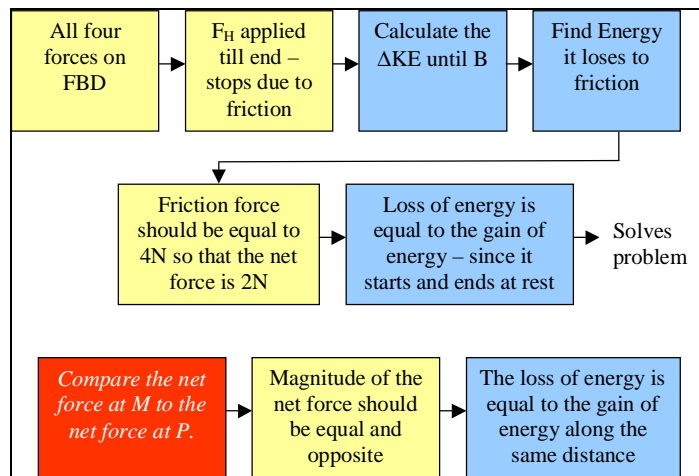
All four forces on FBD

$F_H$ applied till end – stops due to friction

Calculate the $\Delta$KE until B

Find Energy it loses to friction

Friction force should be equal to 4N so that the net force is 2N

Loss of energy is equal to the gain of energy – since it starts and ends at rest

Solves problem

*Compare the net force at M to the net force at P.*

Magnitude of the net force should be equal and opposite

The loss of energy is equal to the gain of energy along the same distance